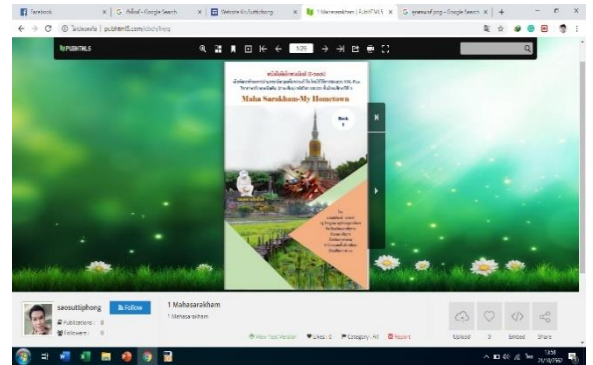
Facebook
Google Search
Website Kruluttiphong
1 Mahasarakham | FlipHTML5
Google Search
pubhtml5.com
PUBHTML5
1/20
Maha Sarakham-My Hometown
Book 1
saosuttiphong
Follow
Publications : 0
Followers : 0
1 Mahasarakham
1 Mahasarakham
View Text Version
Likes : 0
Category : All
Report
Upload
0
Embed
Share